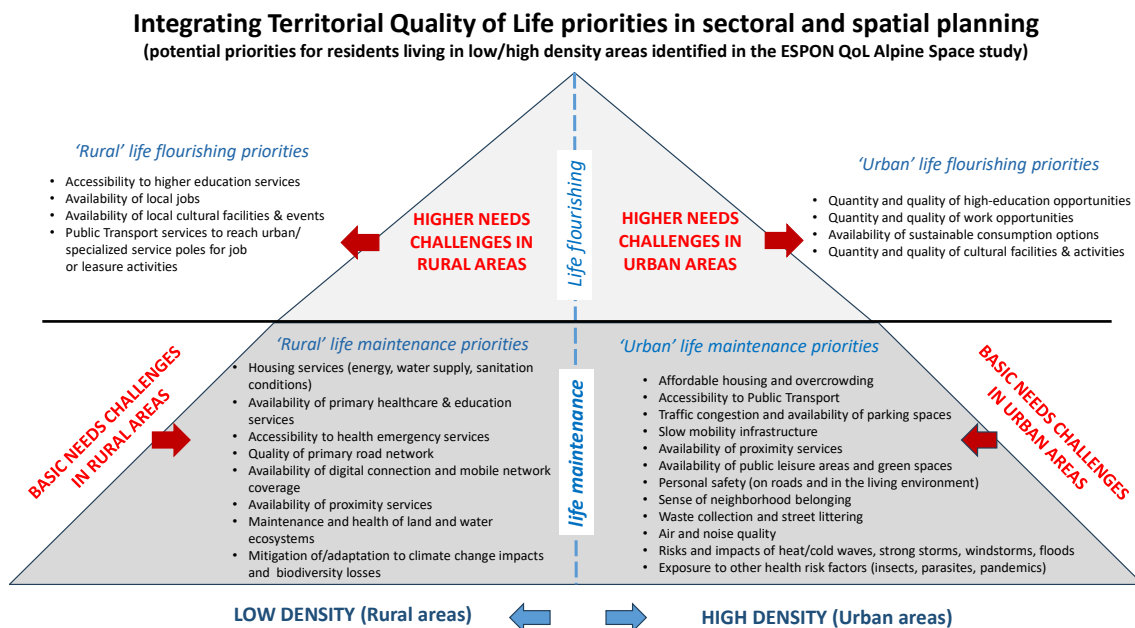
Integrating Territorial Quality of Life priorities in sectoral and spatial planning
(potential priorities for residents living in low/high density areas identified in the ESPON QoL Alpine Space study)

'Rural' life flourishing priorities

- Accessibility to higher education services
- Availability of local jobs
- Availability of local cultural facilities & events
- Public Transport services to reach urban/ specialized service poles for job or leasure activities

HIGHER NEEDS CHALLENGES IN RURAL AREAS

Life flourishing

HIGHER NEEDS CHALLENGES IN URBAN AREAS

'Urban' life flourishing priorities

- Quantity and quality of high-education opportunities
- Quantity and quality of work opportunities
- Availability of sustainable consumption options
- Quantity and quality of cultural facilities & activities

BASIC NEEDS CHALLENGES IN RURAL AREAS

'Rural' life maintenance priorities

- Housing services (energy, water supply, sanitation conditions)
- Availability of primary healthcare & education services
- Accessibility to health emergency services
- Quality of primary road network
- Availability of digital connection and mobile network coverage
- Availability of proximity services
- Maintenance and health of land and water ecosystems
- Mitigation of/adaptation to climate change impacts and biodiversity losses

life maintenance

'Urban' life maintenance priorities

- Affordable housing and overcrowding
- Accessibility to Public Transport
- Traffic congestion and availability of parking spaces
- Slow mobility infrastructure
- Availability of proximity services
- Availability of public leisure areas and green spaces
- Personal safety (on roads and in the living environment)
- Sense of neighborhood belonging
- Waste collection and street littering
- Air and noise quality
- Risks and impacts of heat/cold waves, strong storms, windstorms, floods
- Exposure to other health risk factors (insects, parasites, pandemics)

BASIC NEEDS CHALLENGES IN URBAN AREAS

LOW DENSITY (Rural areas)

HIGH DENSITY (Urban areas)